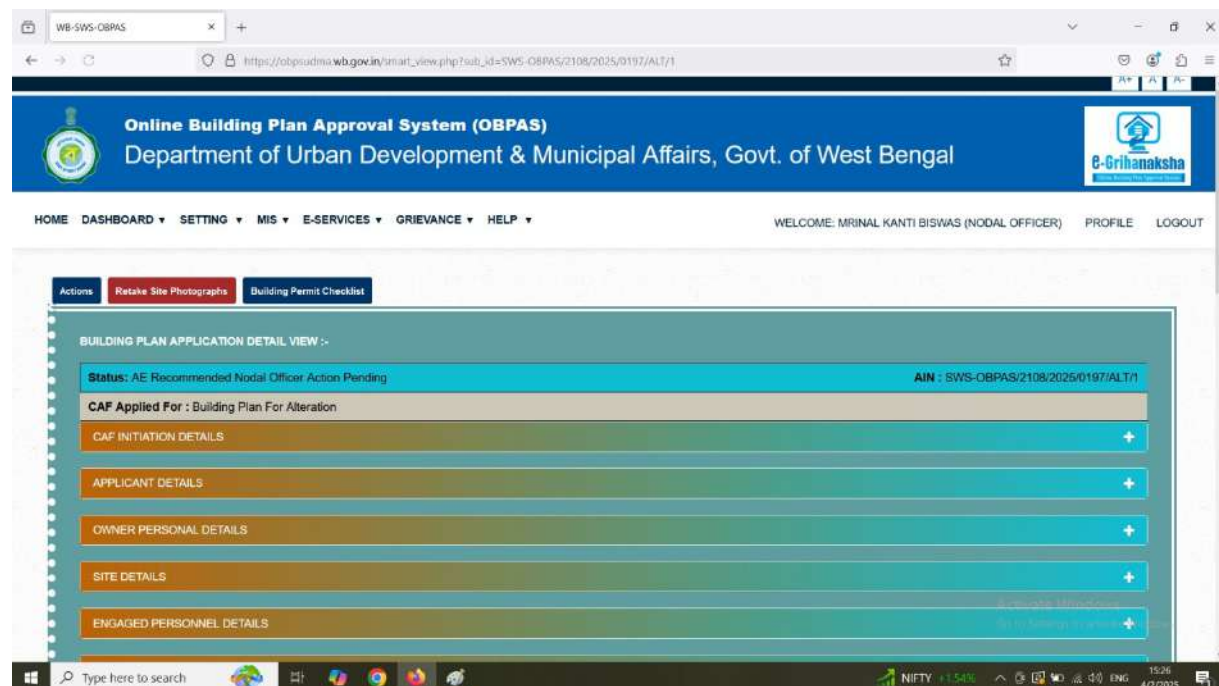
WB-SWS-OBPAS

https://obpsudma.wb.gov.in/smart_view.php?sub_id=SWS-OBPAS/2108/2025/0197/ALT/1

A+ A A-

Online Building Plan Approval System (OBPAS)
Department of Urban Development & Municipal Affairs, Govt. of West Bengal

e-Grihanaksha

HOME DASHBOARD ▾ SETTING ▾ MIS ▾ E-SERVICES ▾ GRIEVANCE ▾ HELP ▾

WELCOME: MRINAL KANTI BISWAS (NODAL OFFICER) PROFILE LOGOUT

Actions Retake Site Photographs Building Permit Checklist

BUILDING PLAN APPLICATION DETAIL VIEW :-

Status: AE Recommended Nodal Officer Action Pending

AIN : SWS-OBPAS/2108/2025/0197/ALT/1

CAF Applied For : Building Plan For Alteration

CAF INITIATION DETAILS

APPLICANT DETAILS

OWNER PERSONAL DETAILS

SITE DETAILS

ENGAGED PERSONNEL DETAILS

Activate Windows
Go to Settings to activate Windows.

Type here to search

NIFTY +1.54%

ENG 15:26 4/2/2025